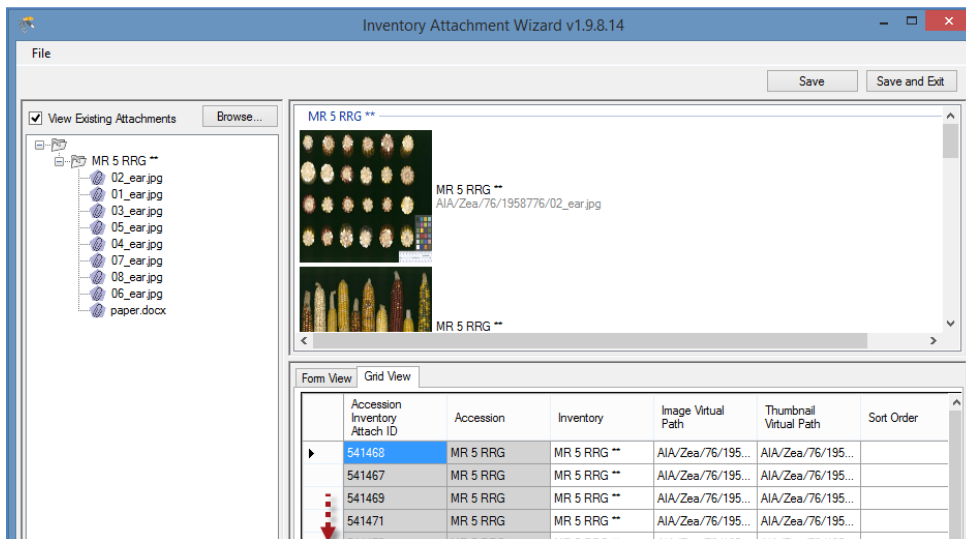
Inventory Attachment Wizard v1.9.8.14

File

Save
Save and Exit

View Existing Attachments
Browse...

MR 5 RRG **
02_ear.jpg
01_ear.jpg
03_ear.jpg
05_ear.jpg
04_ear.jpg
07_ear.jpg
08_ear.jpg
06_ear.jpg
paper.docx

MR 5 RRG **

MR 5 RRG **
AIA/Zea/76/1958776/02_ear.jpg

MR 5 RRG **

Form View
Grid View

| | Accession Inventory Attach ID | Accession | Inventory | Image Virtual Path | Thumbnail Virtual Path | Sort Order |
|---|---|---|---|---|---|---|
| ▸ | 541468 | MR 5 RRG | MR 5 RRG ** | AIA/Zea/76/195... | AIA/Zea/76/195... | |
| | 541467 | MR 5 RRG | MR 5 RRG ** | AIA/Zea/76/195... | AIA/Zea/76/195... | |
| | 541469 | MR 5 RRG | MR 5 RRG ** | AIA/Zea/76/195... | AIA/Zea/76/195... | |
| | 541471 | MR 5 RRG | MR 5 RRG ** | AIA/Zea/76/195... | AIA/Zea/76/195... | |